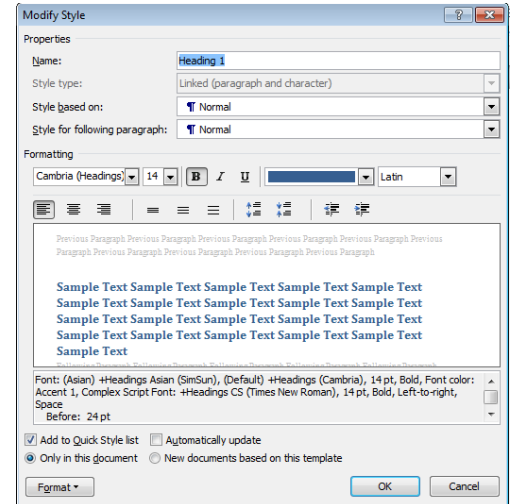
Modify Style

Properties

Name: Heading 1

Style type: Linked (paragraph and character)

Style based on: ¶ Normal

Style for following paragraph: ¶ Normal

Formatting

Cambria (Headings) 14 B I U Latin

Previous Paragraph Previous Paragraph Previous Paragraph Previous Paragraph Previous Paragraph Previous Paragraph Previous Paragraph Previous Paragraph Previous Paragraph Previous Paragraph

Sample Text Sample Text Sample Text Sample Text Sample Text Sample Text Sample Text Sample Text Sample Text Sample Text Sample Text Sample Text Sample Text Sample Text Sample Text Sample Text Sample Text Sample Text Sample Text Sample Text Sample Text

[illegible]

Font: (Asian) +Headings Asian (SimSun), (Default) +Headings (Cambria), 14 pt, Bold, Font color: Accent 1, Complex Script Font: +Headings CS (Times New Roman), 14 pt, Bold, Left-to-right, Space
Before: 24 pt

Add to Quick Style list Automatically update

Only in this document New documents based on this template

Format OK Cancel